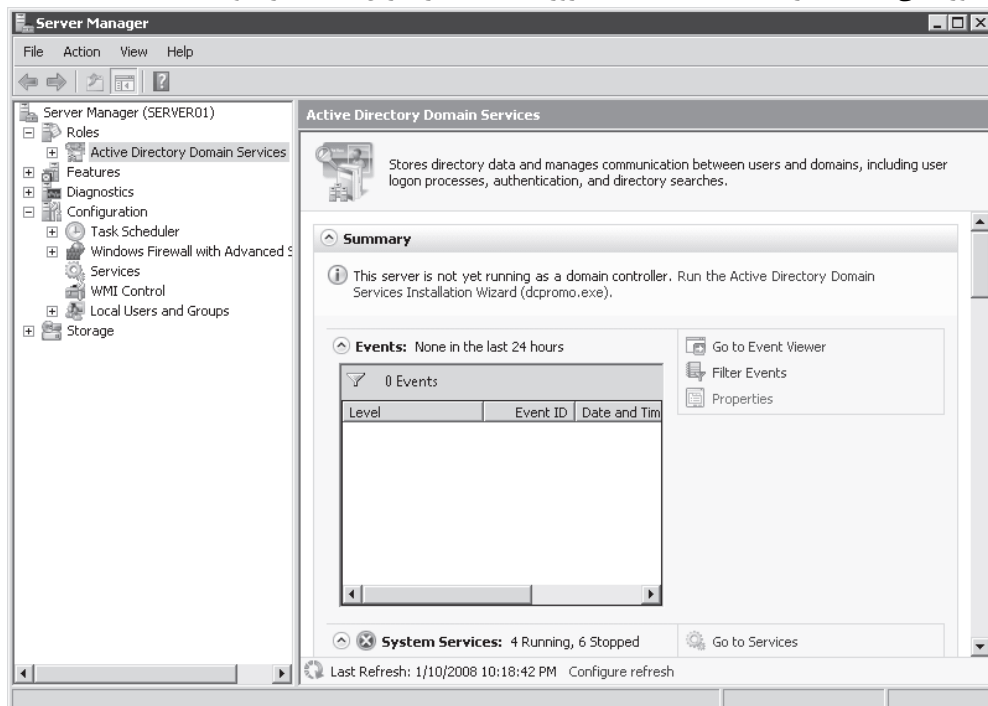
Server Manager

File Action View Help

Server Manager (SERVER01)
Roles
Active Directory Domain Services
Features
Diagnostics
Configuration
Task Scheduler
Windows Firewall with Advanced S
Services
WMI Control
Local Users and Groups
Storage

Active Directory Domain Services

Stores directory data and manages communication between users and domains, including user logon processes, authentication, and directory searches.

Summary

This server is not yet running as a domain controller. Run the Active Directory Domain Services Installation Wizard (dcpromo.exe).

Events: None in the last 24 hours

0 Events

| Level | Event ID | Date and Tim |
|---|---|---|

Go to Event Viewer
Filter Events
Properties

System Services: 4 Running, 6 Stopped

Go to Services

Last Refresh: 1/10/2008 10:18:42 PM Configure refresh